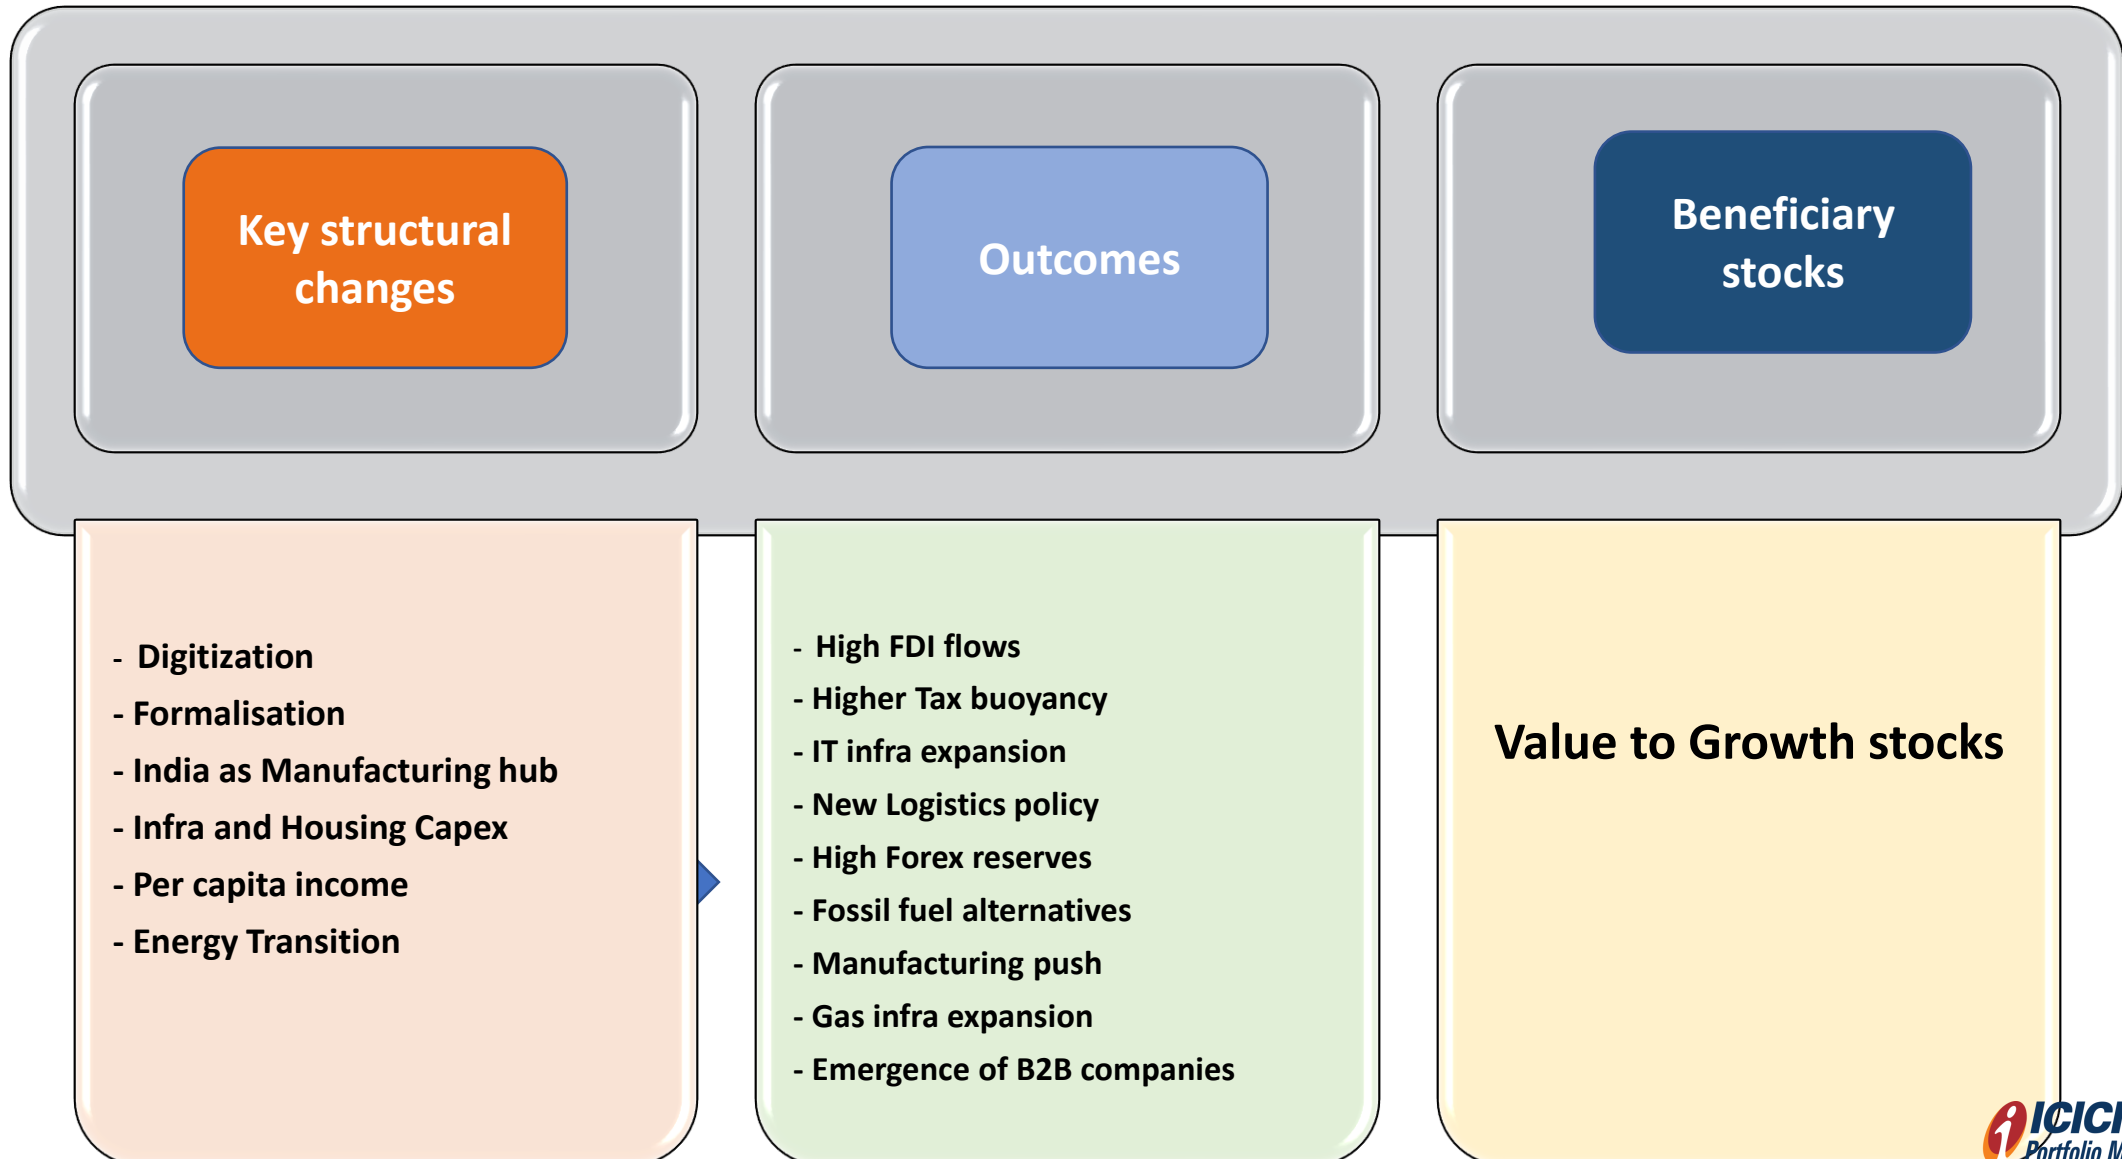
Key structural changes

Outcomes

Beneficiary stocks

- Digitization
- Formalisation
- India as Manufacturing hub
- Infra and Housing Capex
- Per capita income
- Energy Transition

- High FDI flows
- Higher Tax buoyancy
- IT infra expansion
- New Logistics policy
- High Forex reserves
- Fossil fuel alternatives
- Manufacturing push
- Gas infra expansion
- Emergence of B2B companies

Value to Growth stocks

ICICI Portfolio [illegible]